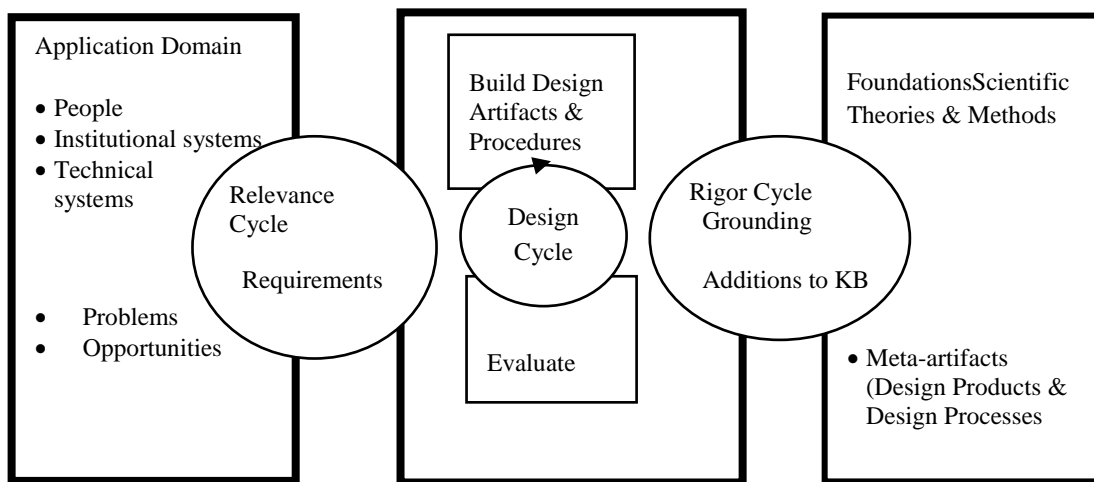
Application Domain

- People
- Institutional systems
- Technical systems

- Problems
- Opportunities

Relevance Cycle

Requirements

Build Design Artifacts & Procedures

Design Cycle

Evaluate

Rigor Cycle Grounding

Additions to KB

FoundationsScientific Theories & Methods

- Meta-artifacts (Design Products & Design Processes